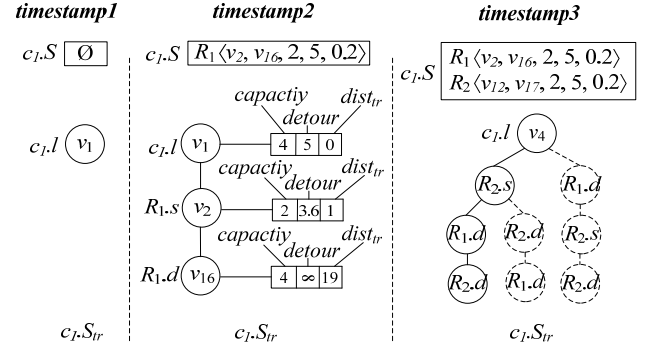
timestamp1

$c_1.S$ Ø

$c_1.l$ $v_1$

$c_1.S_{tr}$

timestamp2

$c_1.S$ $R_1\langle v_2, v_{16}, 2, 5, 0.2\rangle$

capactiy detour $dist_{tr}$

$c_1.l$ $v_1$ 4 5 0

capactiy detour $dist_{tr}$

$R_1.s$ $v_2$ 2 3.6 1

capactiy detour $dist_{tr}$

$R_1.d$ $v_{16}$ 4 ∞ 19

$c_1.S_{tr}$

timestamp3

$c_1.S$ $R_1\langle v_2, v_{16}, 2, 5, 0.2\rangle$ $R_2\langle v_{12}, v_{17}, 2, 5, 0.2\rangle$

$c_1.l$ $v_4$

$R_2.s$ $R_1.d$

$R_1.d$ $R_2.d$ $R_2.s$

$R_2.d$ $R_1.d$ $R_2.d$

$c_1.S_{tr}$